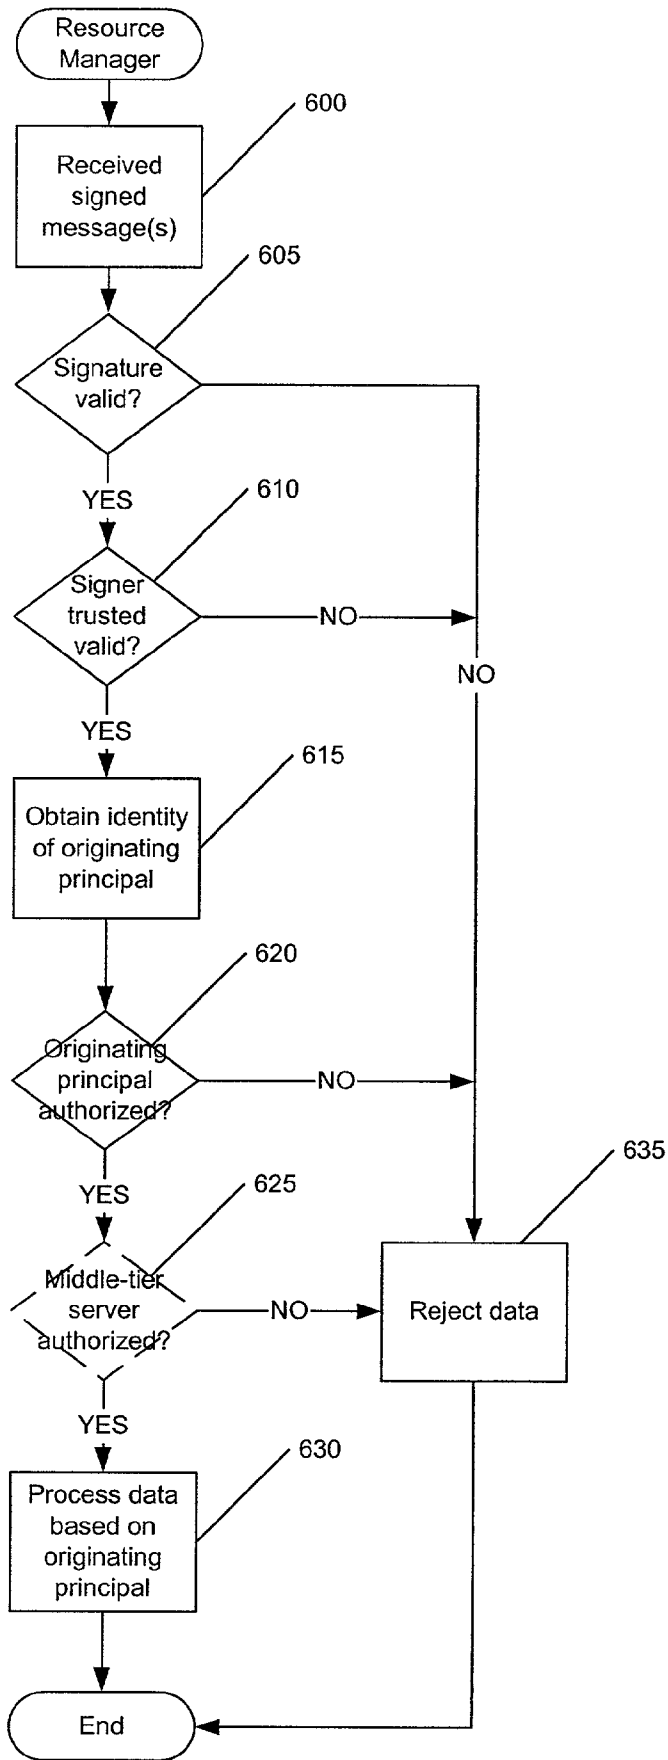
Resource Manager

600

Received signed message(s)

605

Signature valid?

YES

610

Signer trusted valid?

NO

NO

YES

615

Obtain identity of originating principal

620

Originating principal authorized?

NO

YES

625

635

Middle-tier server authorized?

NO

Reject data

YES

630

Process data based on originating principal

End